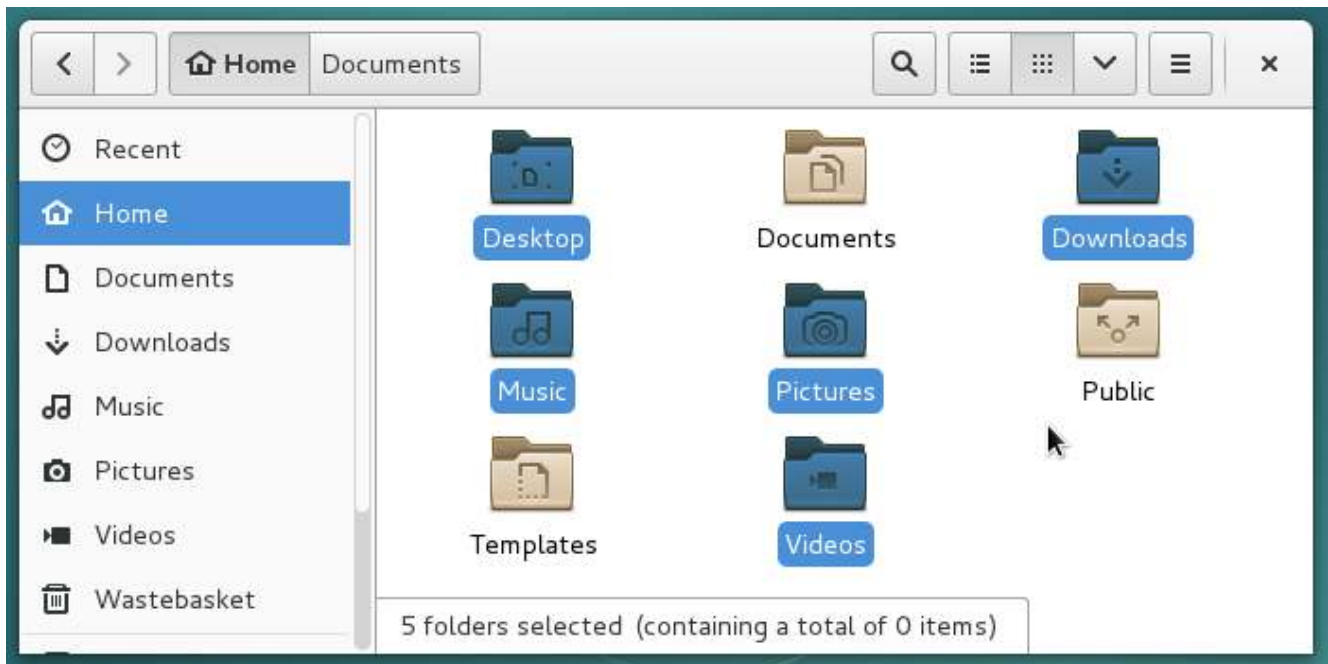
Home Documents

Recent
Home
Documents
Downloads
Music
Pictures
Videos
Wastebasket

Desktop
Documents
Downloads
Music
Pictures
Public
Templates
Videos

5 folders selected (containing a total of 0 items)